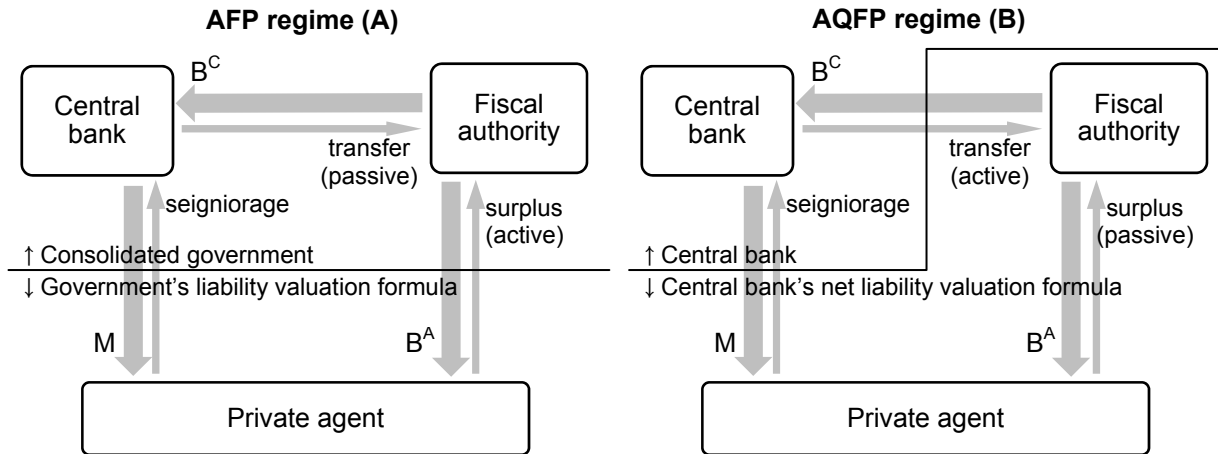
**AFP regime (A)**

$B^C$

Central bank

Fiscal authority

transfer (passive)

seigniorage

surplus (active)

↑ Consolidated government

↓ Government's liability valuation formula

M

$B^A$

Private agent

**AQFP regime (B)**

$B^C$

Central bank

Fiscal authority

transfer (active)

seigniorage

surplus (passive)

↑ Central bank

↓ Central bank's net liability valuation formula

M

$B^A$

Private agent